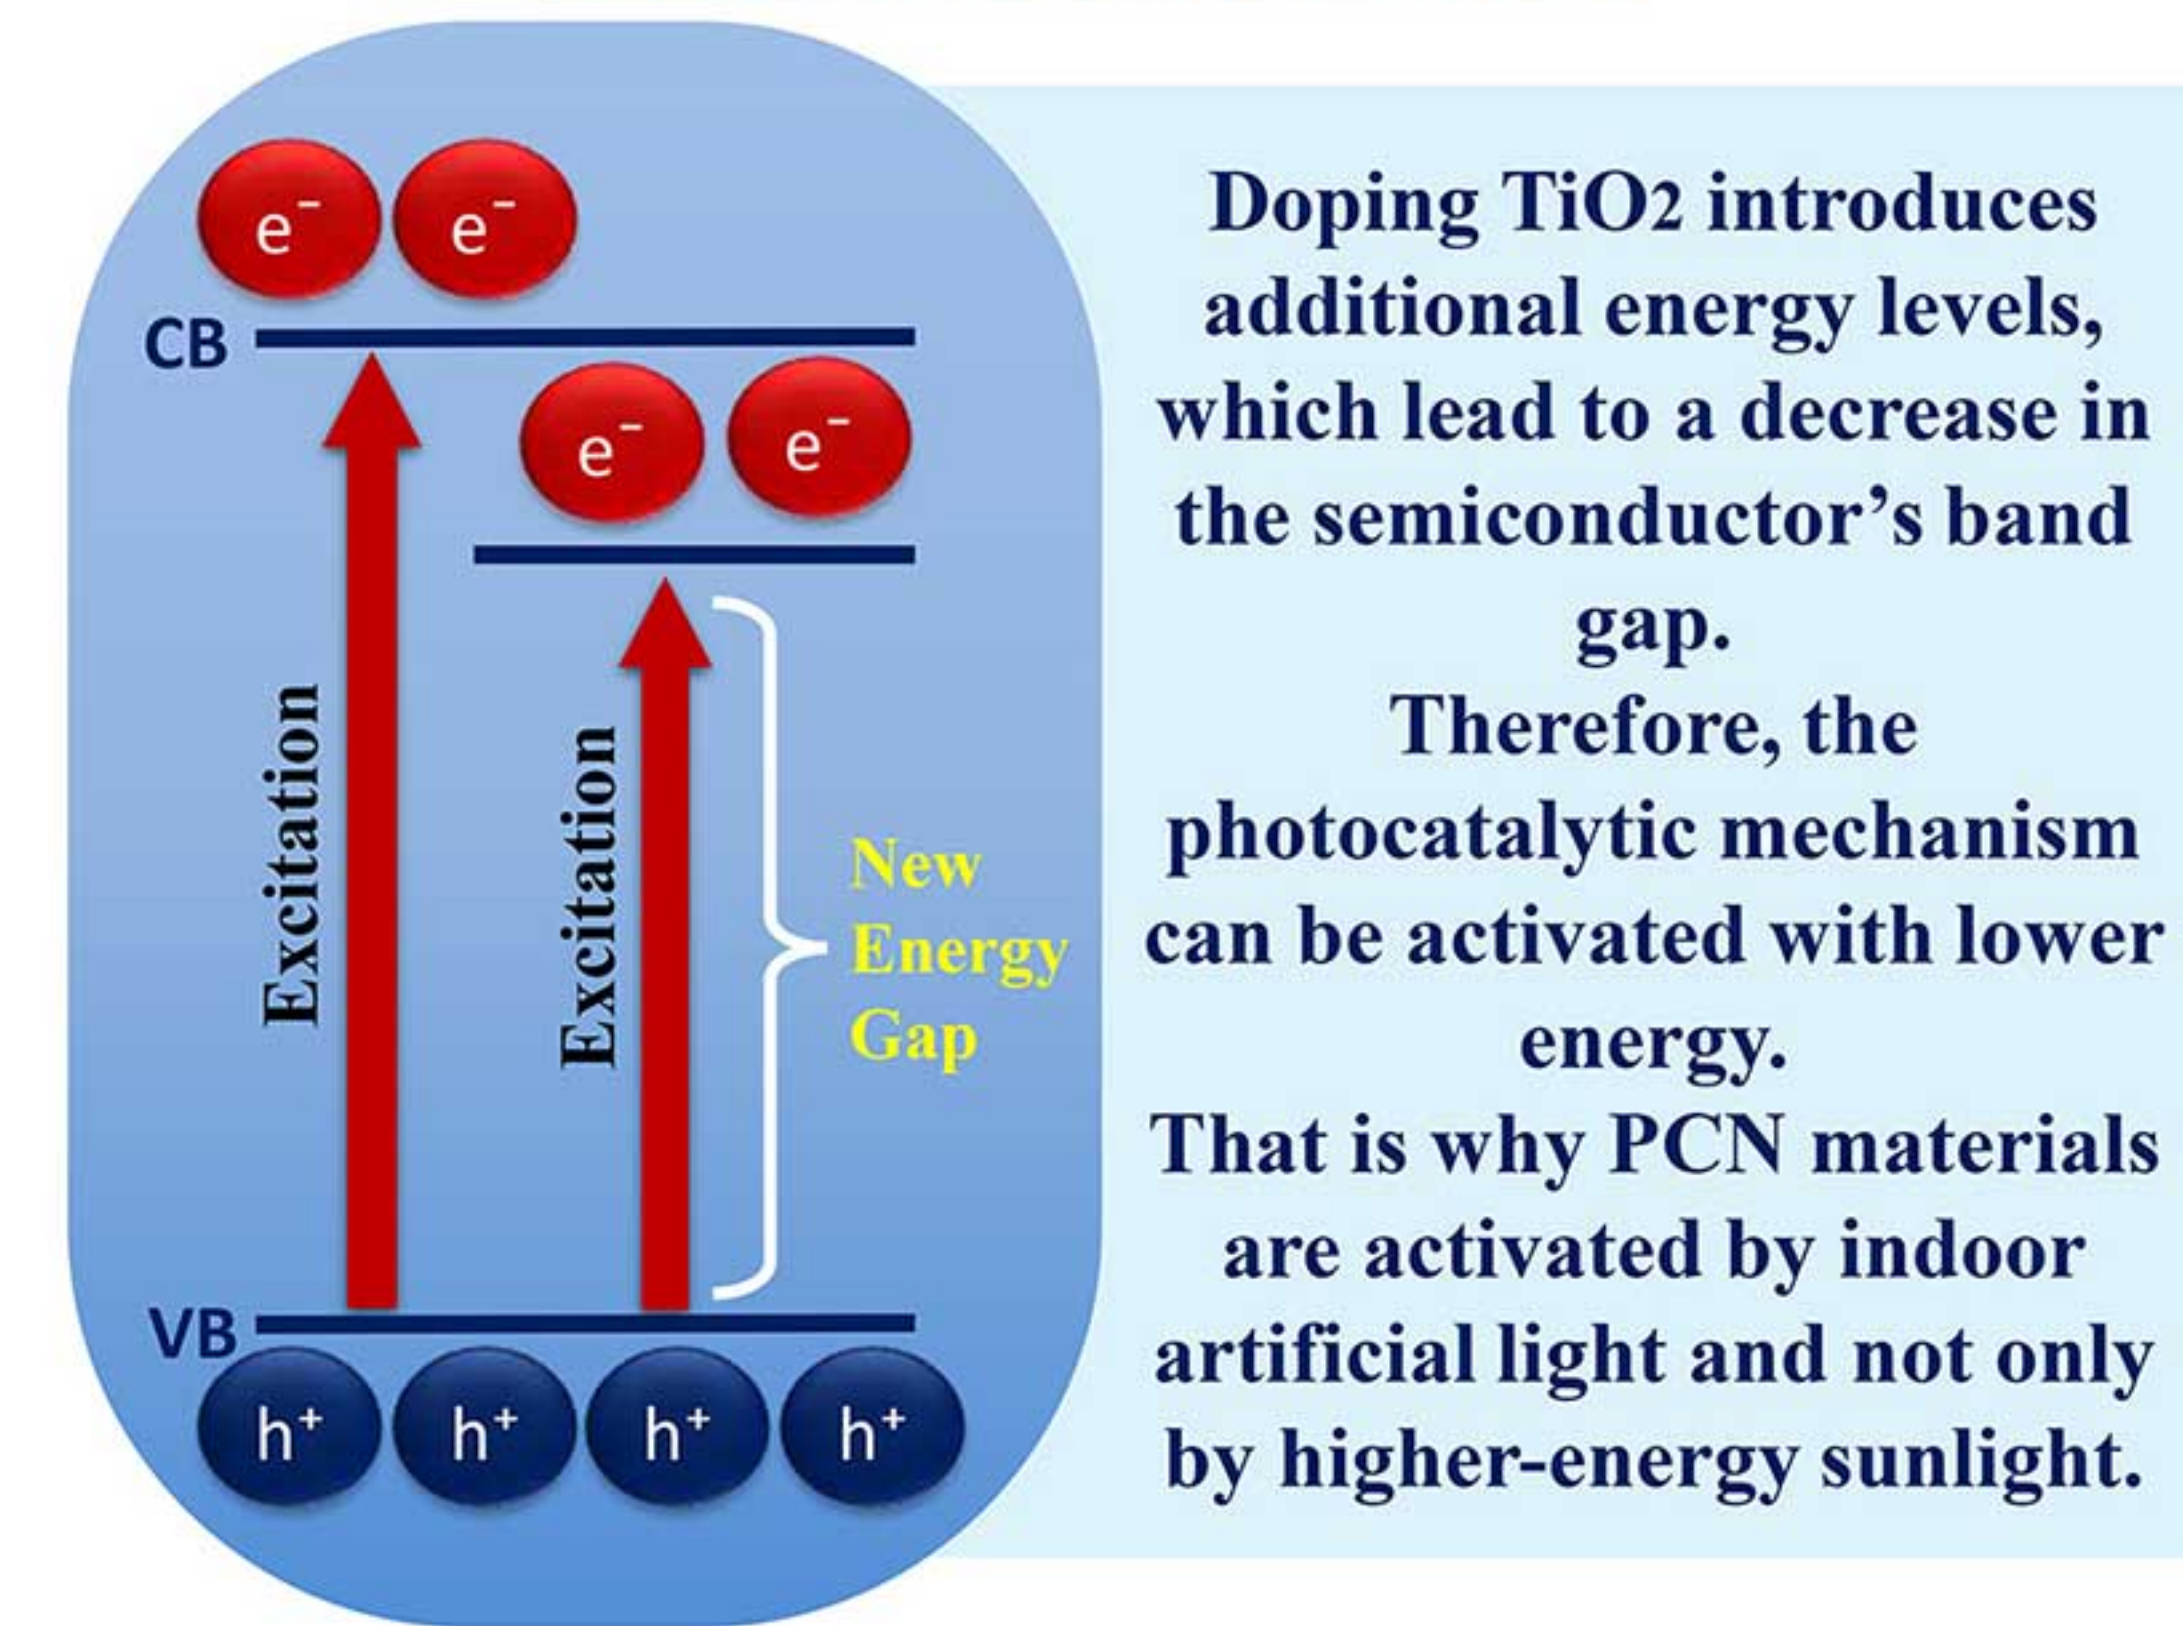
$e^-$ $e^-$

CB

$e^-$ $e^-$

Excitation

Excitation

New Energy Gap

VB

$h^+$ $h^+$ $h^+$ $h^+$

Doping $TiO_2$ introduces additional energy levels, which lead to a decrease in the semiconductor's band gap.
Therefore, the photocatalytic mechanism can be activated with lower energy.
That is why PCN materials are activated by indoor artificial light and not only by higher-energy sunlight.